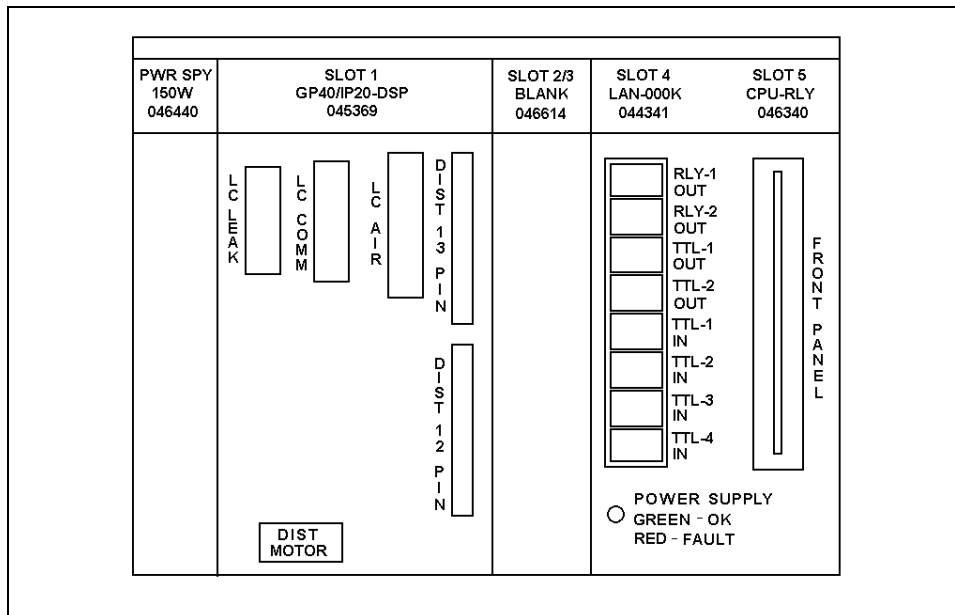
PWR SPY
150W
046440

SLOT 1
GP40/IP20-DSP
045369

SLOT 2/3
BLANK
046614

SLOT 4
LAN-000K
044341

SLOT 5
CPU-RLY
046340

LC LEAK

LC COMM

LC AIR

DIST 13 PIN

DIST 12 PIN

DIST MOTOR

RLY-1 OUT
RLY-2 OUT
TTL-1 OUT
TTL-2 OUT
TTL-1 IN
TTL-2 IN
TTL-3 IN
TTL-4 IN

FRONT PANEL

POWER SUPPLY
GREEN - OK
RED - FAULT